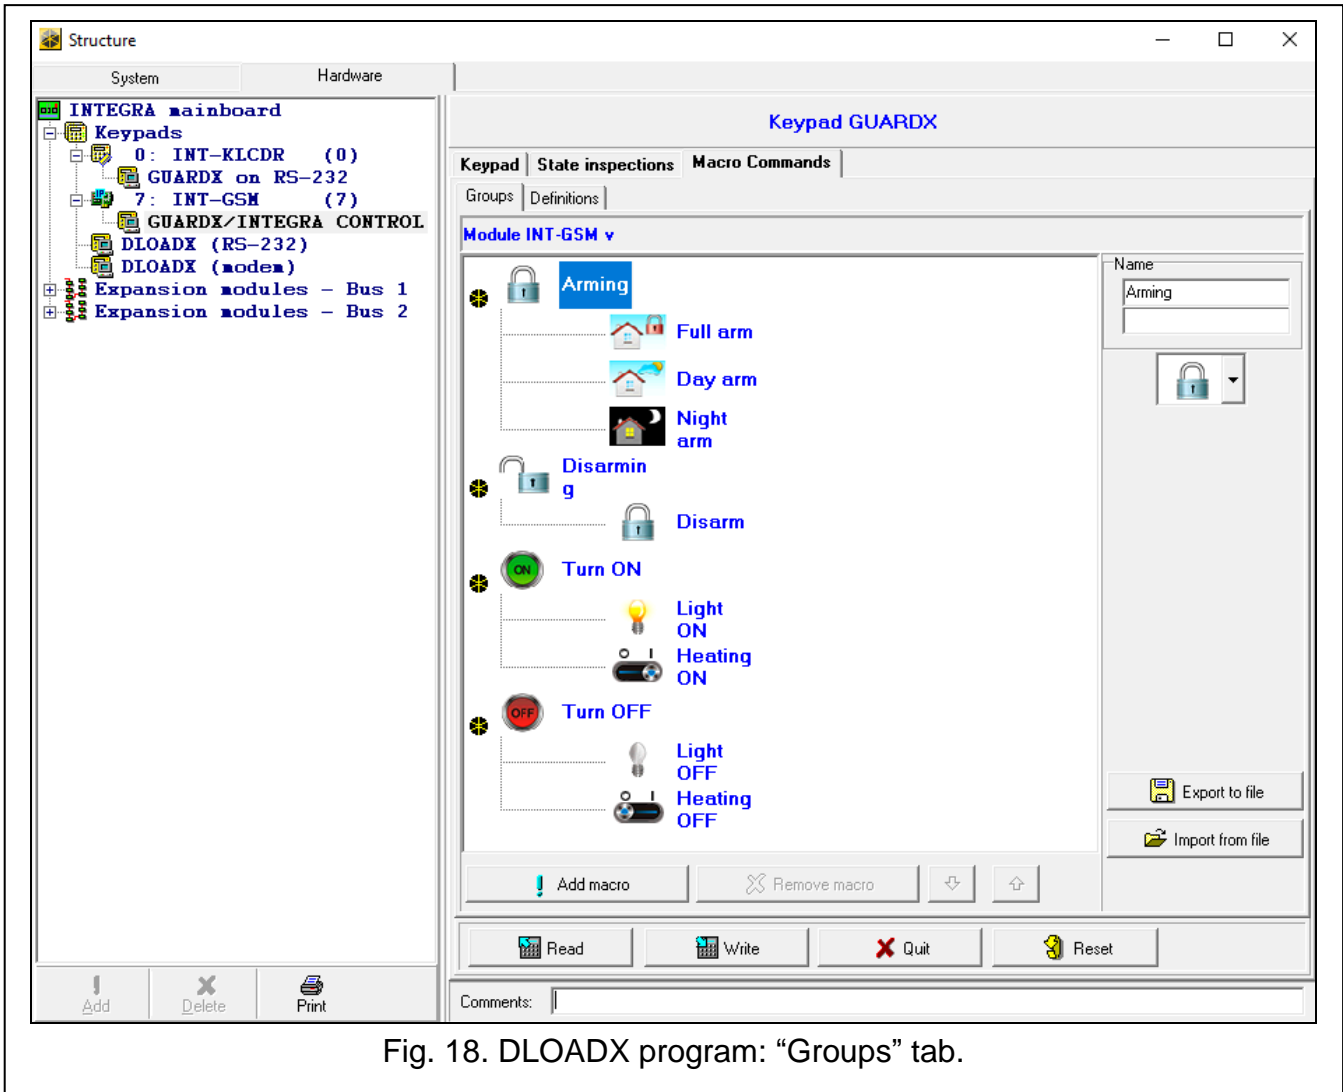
Structure

System
Hardware

INTEGRA mainboard
Keypads
0: INT-KLCDR (0)
GUARDX on RS-232
7: INT-GSM (7)
GUARDX/INTEGRA CONTROL
DLOADX (RS-232)
DLOADX (modem)
Expansion modules – Bus 1
Expansion modules – Bus 2

Add
Delete
Print

Keypad GUARDX

Keypad
State inspections
Macro Commands

Groups
Definitions

Module INT-GSM v

Arming
Full arm
Day arm
Night arm
Disarming
Disarm
ON
Turn ON
Light ON
Heating ON
OFF
Turn OFF
Light OFF
Heating OFF

Name
Arming

Export to file
Import from file

Add macro
Remove macro

Read
Write
Quit
Reset

Comments:

Fig. 18. DLOADX program: “Groups” tab.